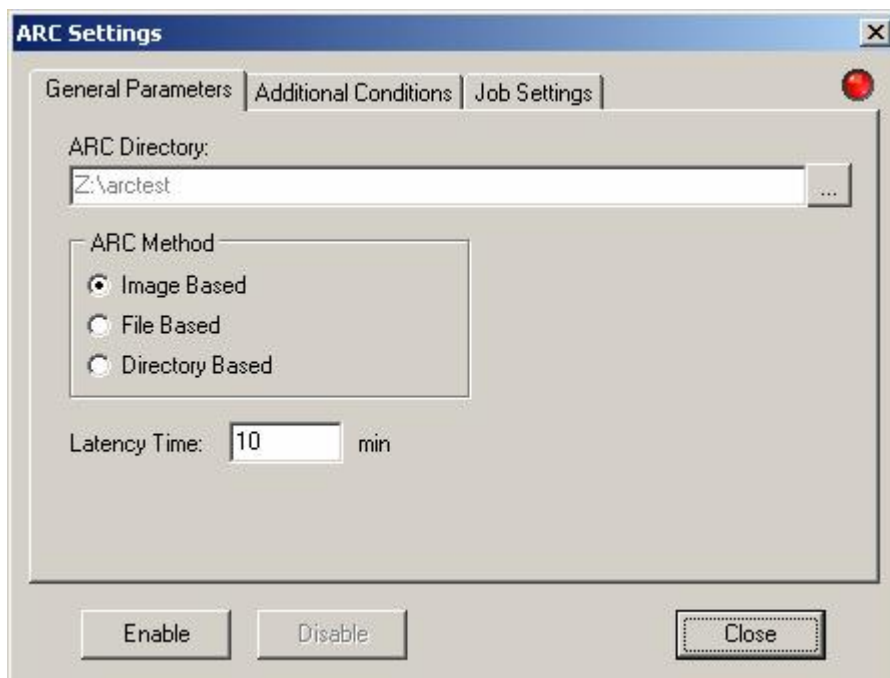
ARC Settings

General Parameters | Additional Conditions | Job Settings

ARC Directory:

Z:\arctest

...

ARC Method

Image Based

File Based

Directory Based

Latency Time: 10 min

Enable

Disable

Close